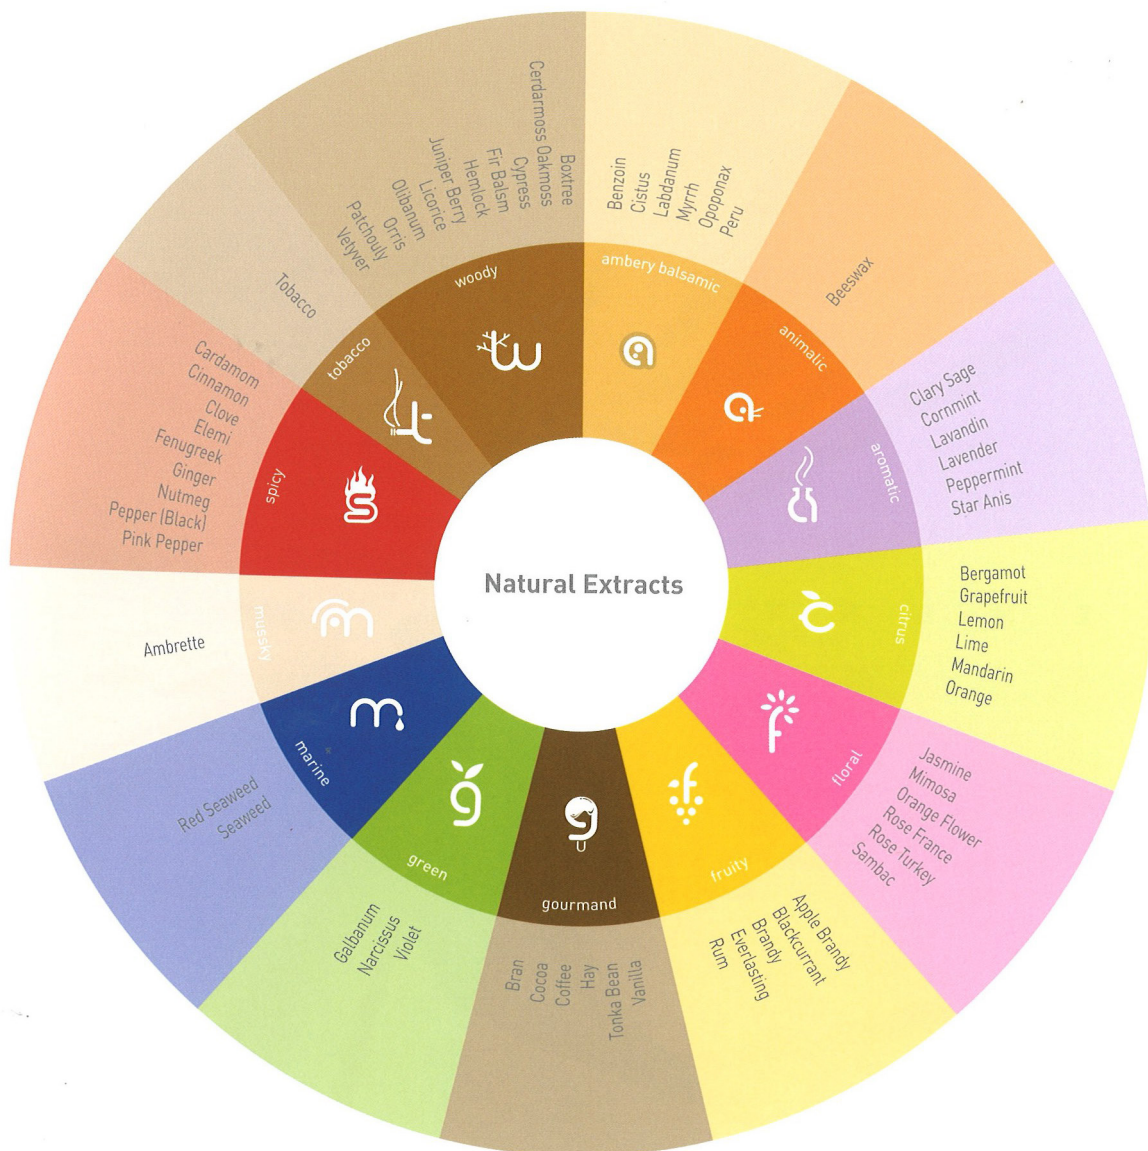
Natural Extracts

woody
Boxtree
Cerdarmoss Oakmoss
Cypress
Fir Balsam
Hemlock
Juniper Berry
Licorice
Olibanum
Orris
Patchouly
Vetyver

ambery balsamic
Benzoin
Cistus
Labdanum
Myrrh
Opoponax
Peru

animalic
Beeswax

aromatic
Clary Sage
Cornmint
Lavandin
Lavender
Peppermint
Star Anis

citrus
Bergamot
Grapefruit
Lemon
Lime
Mandarin
Orange

floral
Jasmine
Mimosa
Orange Flower
Rose France
Rose Turkey
Sambac

fruity
Apple Brandy
Blackcurrant
Brandy
Everlasting
Rum

gourmand
Bran
Cocoa
Coffee
Hay
Tonka Bean
Vanilla

green
Galbanum
Narcissus
Violet

marine
Red Seaweed
Seaweed

musky
Ambrette

spicy
Cardamom
Cinnamon
Clove
Elemi
Fenugreek
Ginger
Nutmeg
Pepper (Black)
Pink Pepper

tobacco
Tobacco